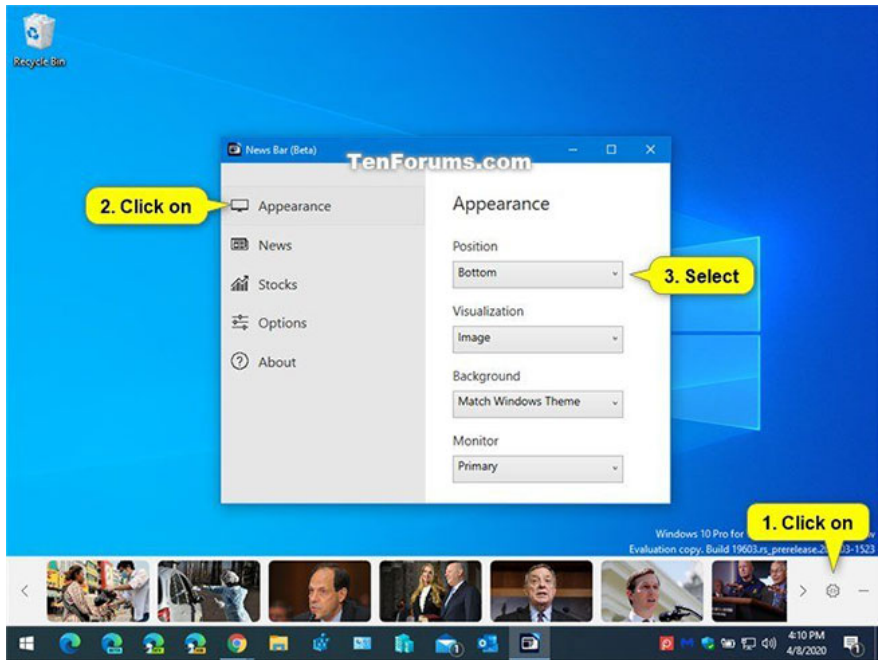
Recycle Bin

News Bar (Beta)

TenForums.com

2. Click on

Appearance

News

Stocks

Options

About

Appearance

Position

Bottom

3. Select

Visualization

Image

Background

Match Windows Theme

Monitor

Primary

Windows 10 Pro for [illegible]

Evaluation copy. Build 19603.rs_prerelease.2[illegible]3-1523

1. Click on

4:10 PM
4/8/2020